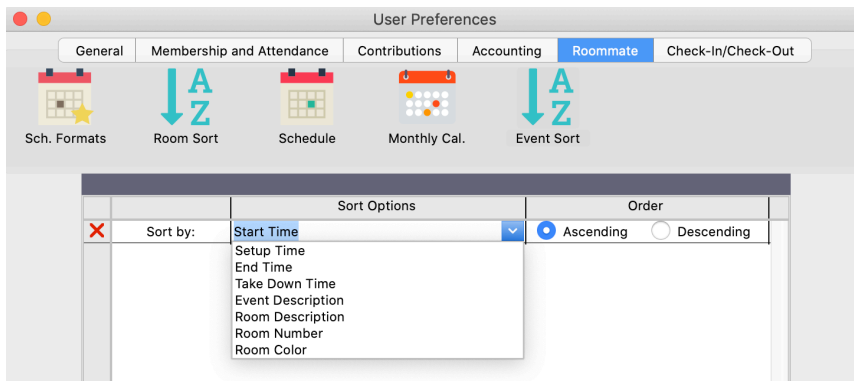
User Preferences

General | Membership and Attendance | Contributions | Accounting | Roommate | Check-In/Check-Out

Sch. Formats
A Z
Room Sort
Schedule
Monthly Cal.
A Z
Event Sort

| | | Sort Options | Order |
|---|---|---|---|
| ✕ | Sort by: | Start Time | Ascending Descending |

Setup Time
End Time
Take Down Time
Event Description
Room Description
Room Number
Room Color